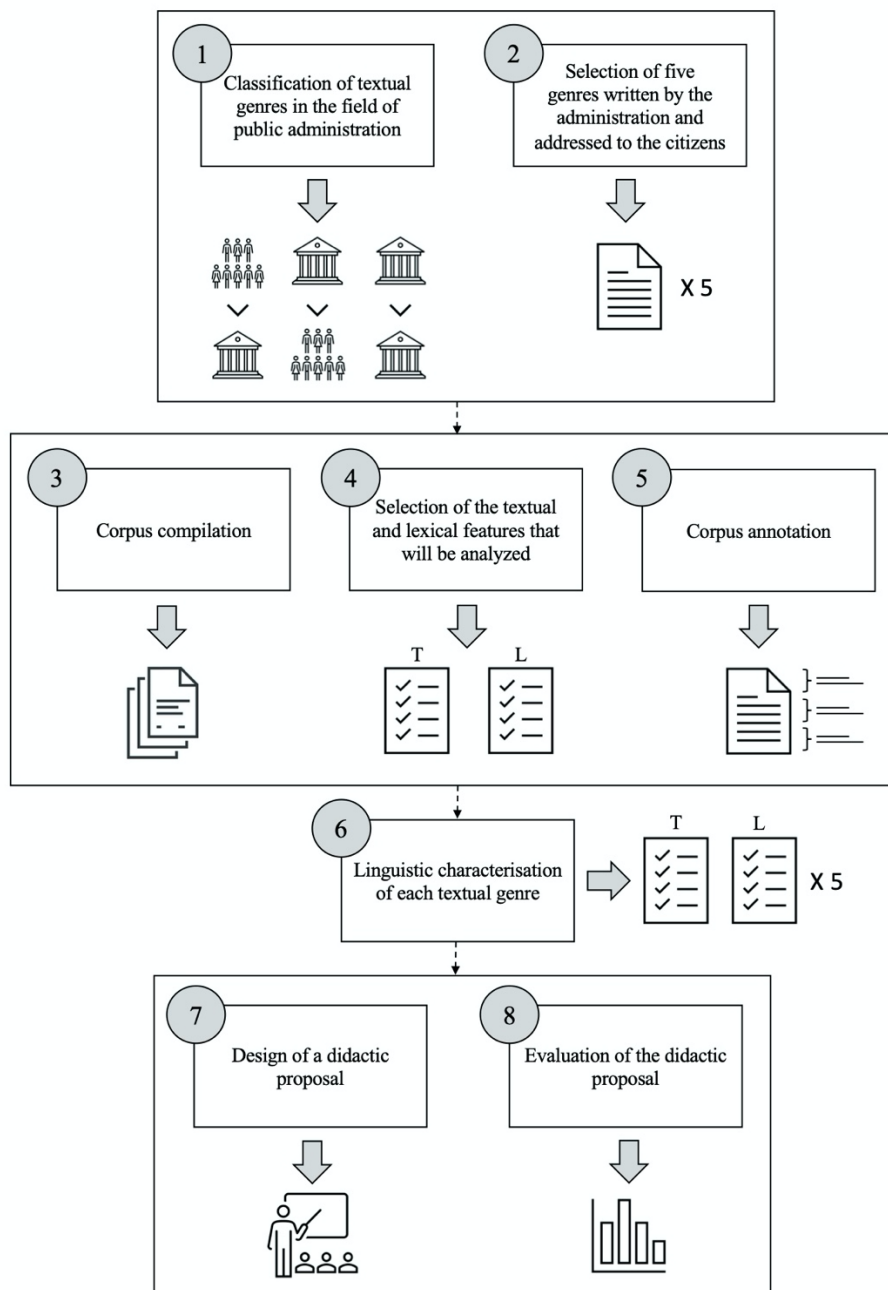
1

Classification of textual genres in the field of public administration

2

Selection of five genres written by the administration and addressed to the citizens

X 5

3

Corpus compilation

4

Selection of the textual and lexical features that will be analyzed

T

L

5

Corpus annotation

6

Linguistic characterisation of each textual genre

T

L

X 5

7

Design of a didactic proposal

8

Evaluation of the didactic proposal